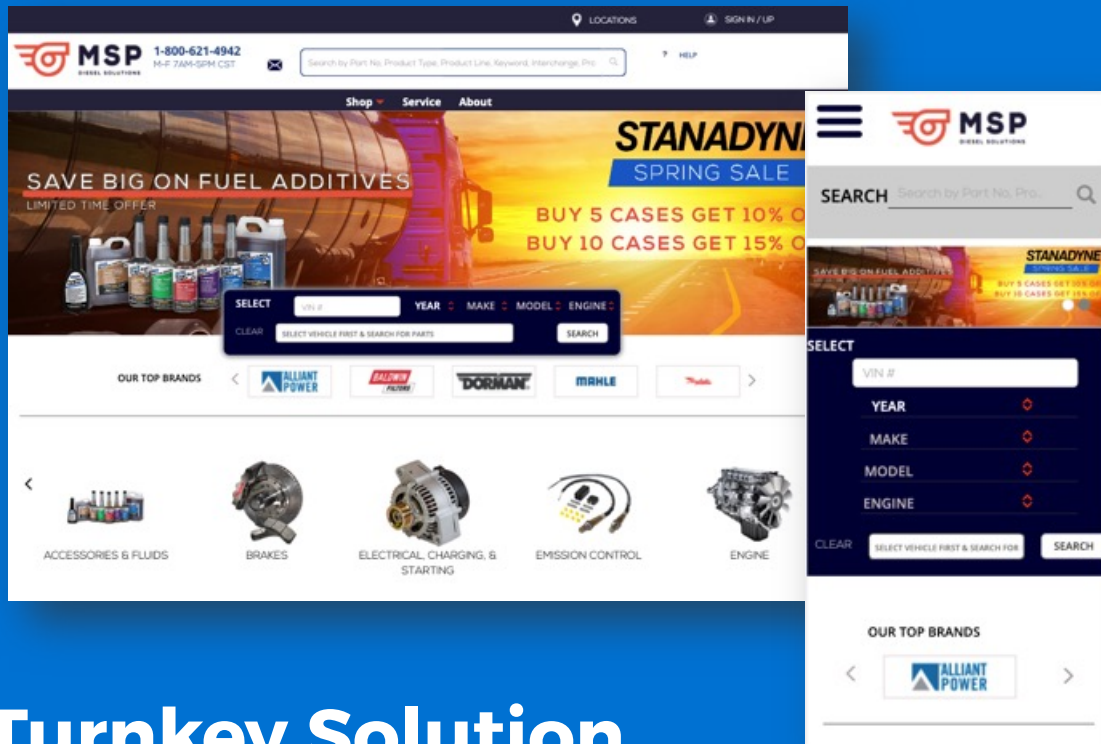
LOCATIONS SIGN IN / UP

MSP DIESEL SOLUTIONS 1-800-621-4942 M-F 7AM-5PM CST

Search by Part No, Product Type, Product Line, Keyword, Interchange, Pro

? HELP

Shop Service About

SAVE BIG ON FUEL ADDITIVES
LIMITED TIME OFFER

STANADYNE
SPRING SALE
BUY 5 CASES GET 10% O
BUY 10 CASES GET 15% O

SELECT VIN # YEAR MAKE MODEL ENGINE
CLEAR SELECT VEHICLE FIRST & SEARCH FOR PARTS SEARCH

OUR TOP BRANDS
ALLIANT POWER BALDWIN FILTERS DORMAN MAHLE

ACCESSORIES & FLUIDS
BRAKES
ELECTRICAL, CHARGING, & STARTING
EMISSION CONTROL
ENGINE

MSP DIESEL SOLUTIONS

SEARCH Search by Part No, Pro...

SAVE BIG ON FUEL ADDITIVES
STANADYNE SPRING SALE
BUY 5 CASES GET 10% OF
BUY 10 CASES GET 15% OF

SELECT
VIN #
YEAR
MAKE
MODEL
ENGINE
CLEAR SELECT VEHICLE FIRST & SEARCH FOR SEARCH

OUR TOP BRANDS
ALLIANT POWER

Turnkey Solution